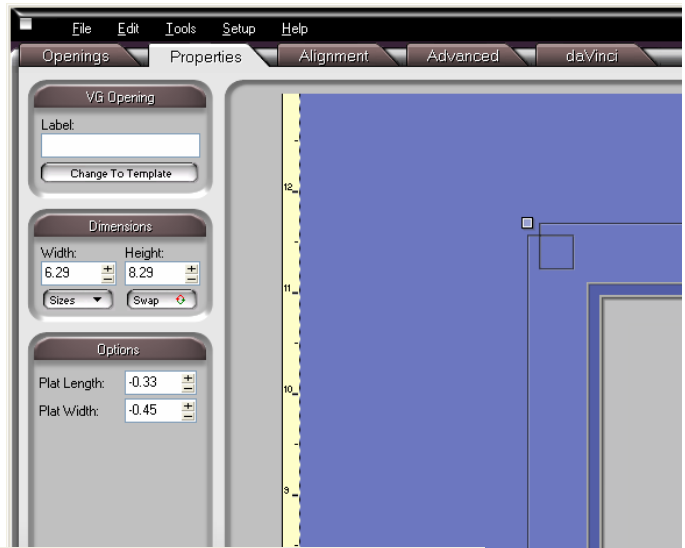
File Edit Tools Setup Help

Openings Properties Alignment Advanced daVinci

VG Opening

Label:

Change To Template

Dimensions

Width: Height:

6.29 8.29

Sizes Swap

Options

Plat Length: -0.33

Plat Width: -0.45

12

11

10

9